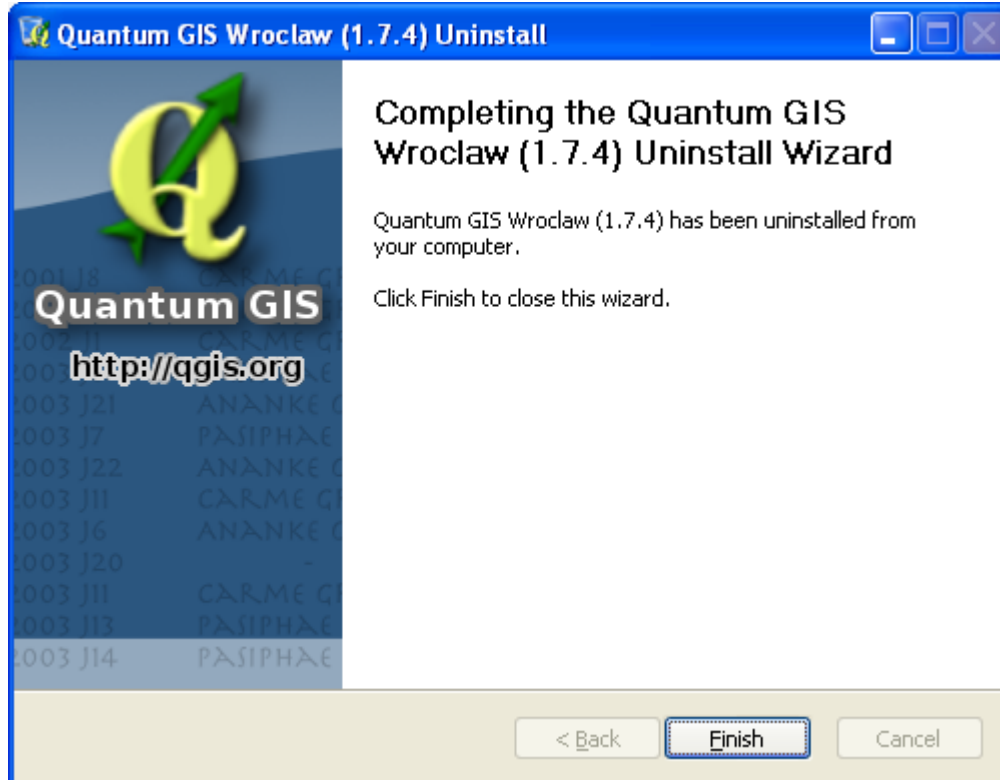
Quantum GIS Wroclaw (1.7.4) Uninstall

Q

Quantum GIS

http://qgis.org

2001 J8 CARME G
2002 J1 CARME G
2003 J21 ANANKE G
2003 J7 PASIPHAE
2003 J22 ANANKE G
2003 J11 CARME G
2003 J6 ANANKE G
2003 J20 -
2003 J11 CARME G
2003 J13 PASIPHAE
2003 J14 PASIPHAE

Completing the Quantum GIS Wroclaw (1.7.4) Uninstall Wizard

Quantum GIS Wroclaw (1.7.4) has been uninstalled from your computer.

Click Finish to close this wizard.

< Back

Finish

Cancel